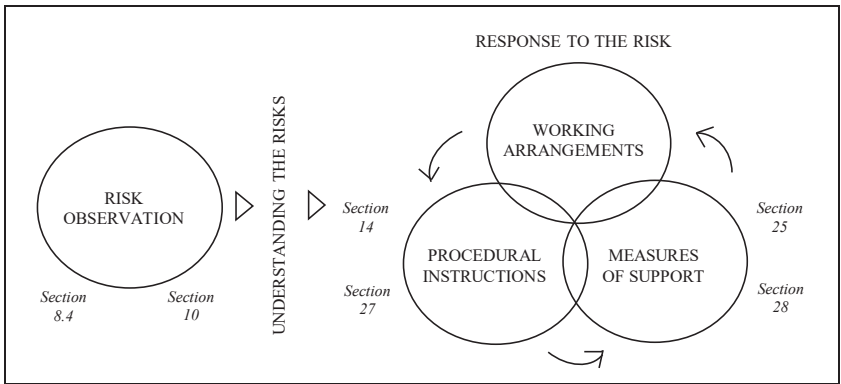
RISK OBSERVATION

Section 8.4

Section 10

UNDERSTANDING THE RISKS

RESPONSE TO THE RISK

WORKING ARRANGEMENTS

Section 14

Section 27

PROCEDURAL INSTRUCTIONS

MEASURES OF SUPPORT

Section 25

Section 28